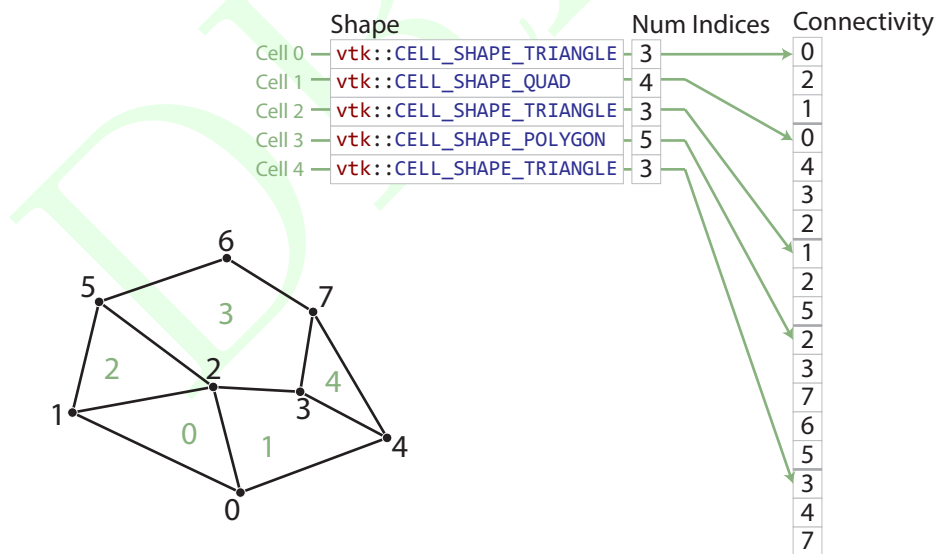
| | Shape | Num Indices |
|---|---|---|
| Cell 0 | vtk::CELL_SHAPE_TRIANGLE | 3 |
| Cell 1 | vtk::CELL_SHAPE_QUAD | 4 |
| Cell 2 | vtk::CELL_SHAPE_TRIANGLE | 3 |
| Cell 3 | vtk::CELL_SHAPE_POLYGON | 5 |
| Cell 4 | vtk::CELL_SHAPE_TRIANGLE | 3 |

Connectivity
0
2
1
0
4
3
2
1
2
5
2
3
7
6
5
3
4
7

6
5
7
3
2
2
4
1
3
0
1
0